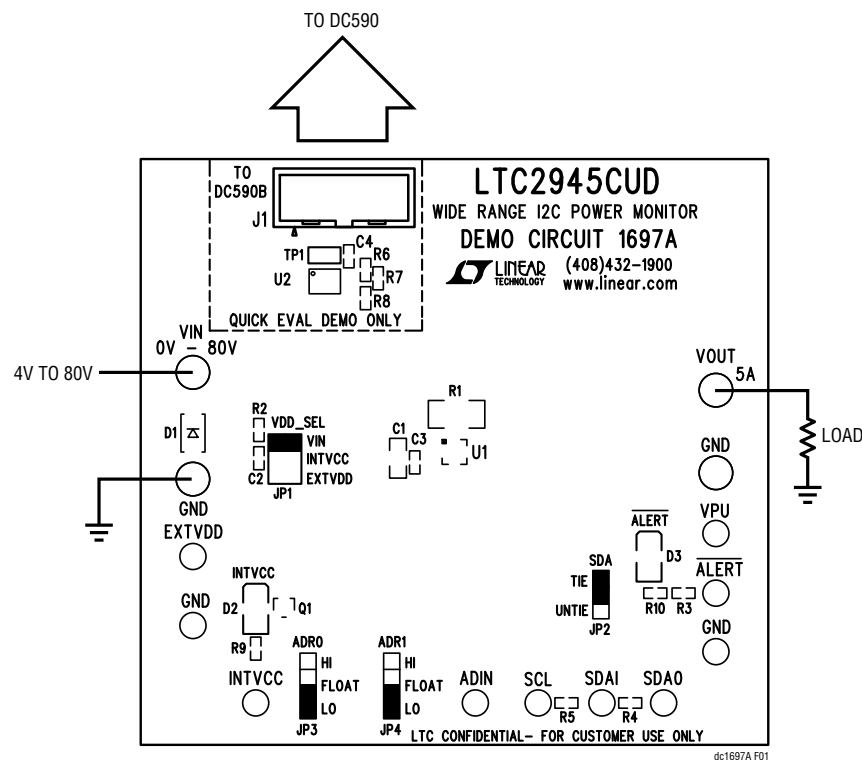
TO DC590

TO DC590B

J1

LTC2945CUD

WIDE RANGE I2C POWER MONITOR

DEMO CIRCUIT 1697A

TP1

C4

R6

U2

R7

R8

LINEAR TECHNOLOGY

(408)432-1900

www.linear.com

QUICK EVAL DEMO ONLY

VIN

0V - 80V

4V TO 80V

VOUT

5A

LOAD

R1

D1

R2

VDD_SEL

VIN

INTVCC

EXTVDD

C2

JP1

C1

C3

U1

GND

GND

EXTVDD

GND

VPU

$\overline{ALERT}$

D3

SDA

TIE

UNTIE

JP2

R10

R3

$\overline{ALERT}$

INTVCC

D2

Q1

GND

GND

R9

ADR0

HI

FLOAT

LO

JP3

ADR1

HI

FLOAT

LO

JP4

INTVCC

ADIN

SCL

SDAI

SDAO

R5

R4

LTC CONFIDENTIAL- FOR CUSTOMER USE ONLY

dc1697A F01